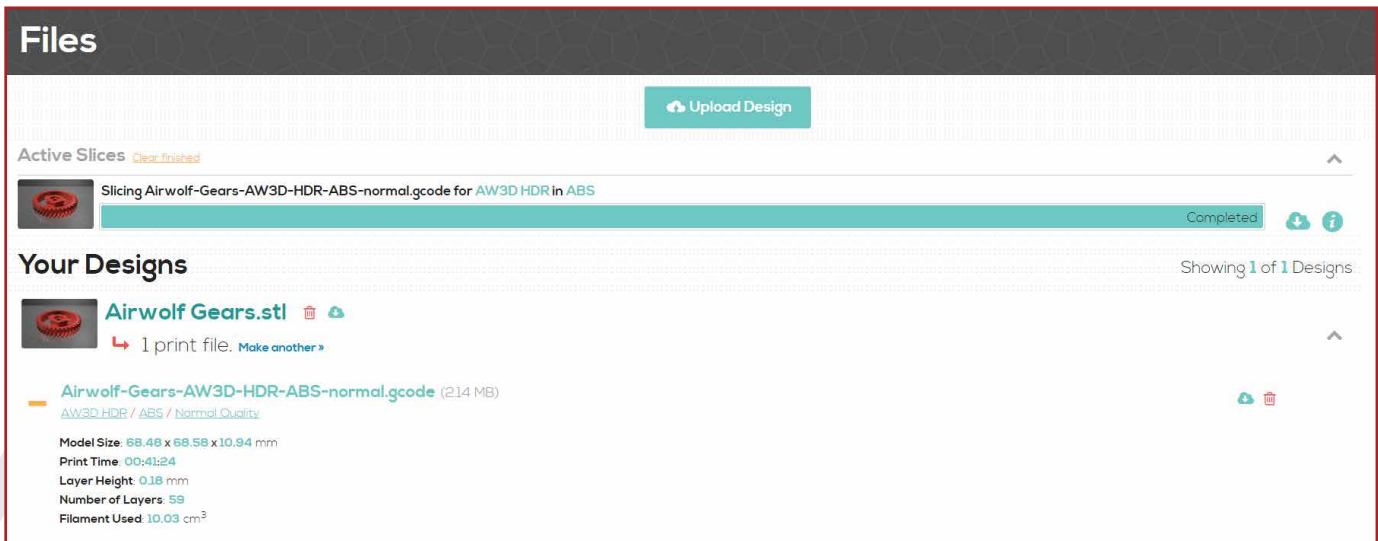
Files

Upload Design

Active Slices Clear finished

Slicing Airwolf-Gears-AW3D-HDR-ABS-normal.gcode for AW3D HDR in ABS

Completed

Your Designs

Showing 1 of 1 Designs

Airwolf Gears.stl

1 print file. Make another »

Airwolf-Gears-AW3D-HDR-ABS-normal.gcode (2.14 MB)
AW3D HDR / ABS / Normal Quality

Model Size: 68.48 x 68.58 x 10.94 mm
Print Time: 00:41:24
Layer Height: 0.18 mm
Number of Layers: 59
Filament Used: 10.03 cm$^3$